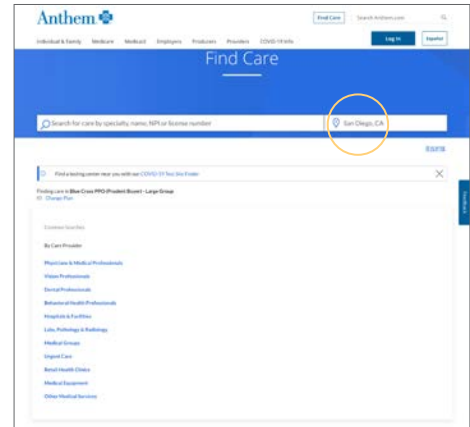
Anthem

Find Care

Search Anthem.com

Individual & Family Medicare Medicaid Employers Producers Providers COVID-19 Info

Log In

Español

Find Care

Search for care by specialty, name, NPI or license number

San Diego, CA

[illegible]

Find a testing center near you with our COVID-19 Test Site Finder

Finding Care in Blue Cross PPO (Prudent Buyer) - Large Group

Change Plan

Common Searches

By Care Provider

Physicians & Medical Professionals

Vision Professionals

Dental Professionals

Behavioral Health Professionals

Hospitals & Facilities

Labs, Pathology & Radiology

Medical Groups

Urgent Care

Retail Health Clinics

Medical Equipment

Other Medical Services

Feedback